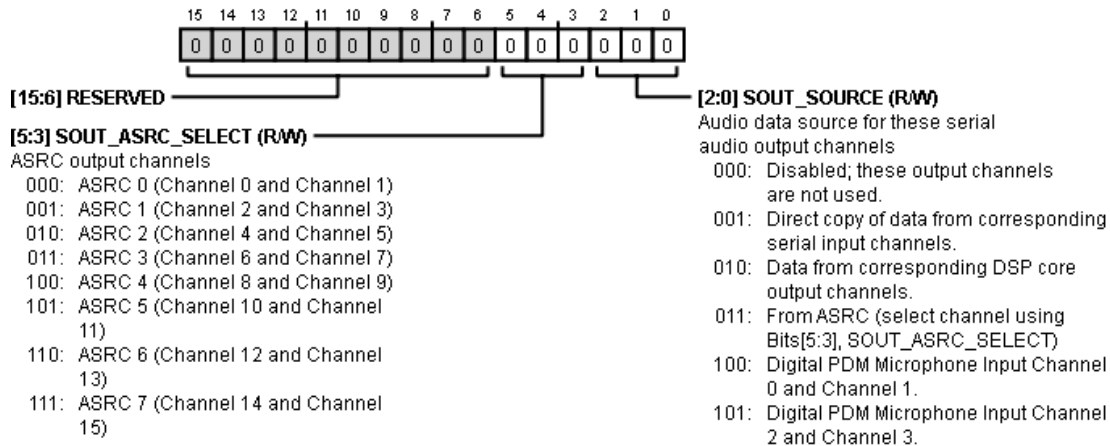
15 14 13 12 11 10 9 8 7 6 5 4 3 2 1 0

0 0 0 0 0 0 0 0 0 0 0 0 0 0 0 0

[15:6] RESERVED

[5:3] SOUT_ASRC_SELECT (R/W)
ASRC output channels
000: ASRC 0 (Channel 0 and Channel 1)
001: ASRC 1 (Channel 2 and Channel 3)
010: ASRC 2 (Channel 4 and Channel 5)
011: ASRC 3 (Channel 6 and Channel 7)
100: ASRC 4 (Channel 8 and Channel 9)
101: ASRC 5 (Channel 10 and Channel 11)
110: ASRC 6 (Channel 12 and Channel 13)
111: ASRC 7 (Channel 14 and Channel 15)

[2:0] SOUT_SOURCE (R/W)
Audio data source for these serial audio output channels
000: Disabled; these output channels are not used.
001: Direct copy of data from corresponding serial input channels.
010: Data from corresponding DSP core output channels.
011: From ASRC (select channel using Bits[5:3], SOUT_ASRC_SELECT)
100: Digital PDM Microphone Input Channel 0 and Channel 1.
101: Digital PDM Microphone Input Channel 2 and Channel 3.